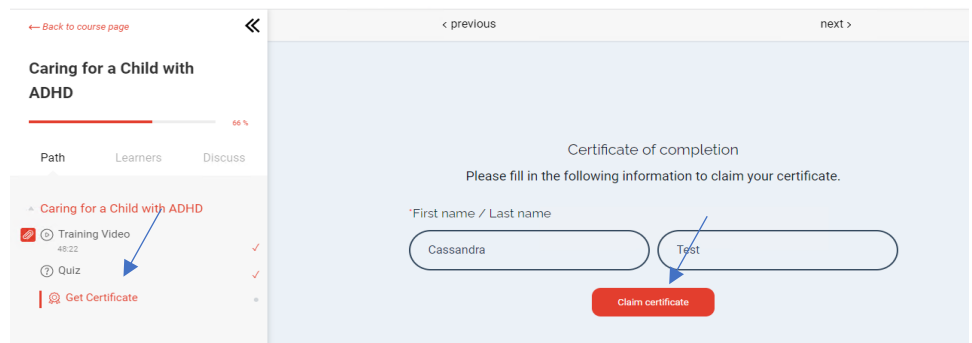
← Back to course page

Caring for a Child with ADHD

66 %

Path Learners Discuss

Caring for a Child with ADHD

Training Video
48:22

Quiz

Get Certificate

‹ previous

next ›

Certificate of completion

Please fill in the following information to claim your certificate.

*First name / Last name

Cassandra

Test

Claim certificate